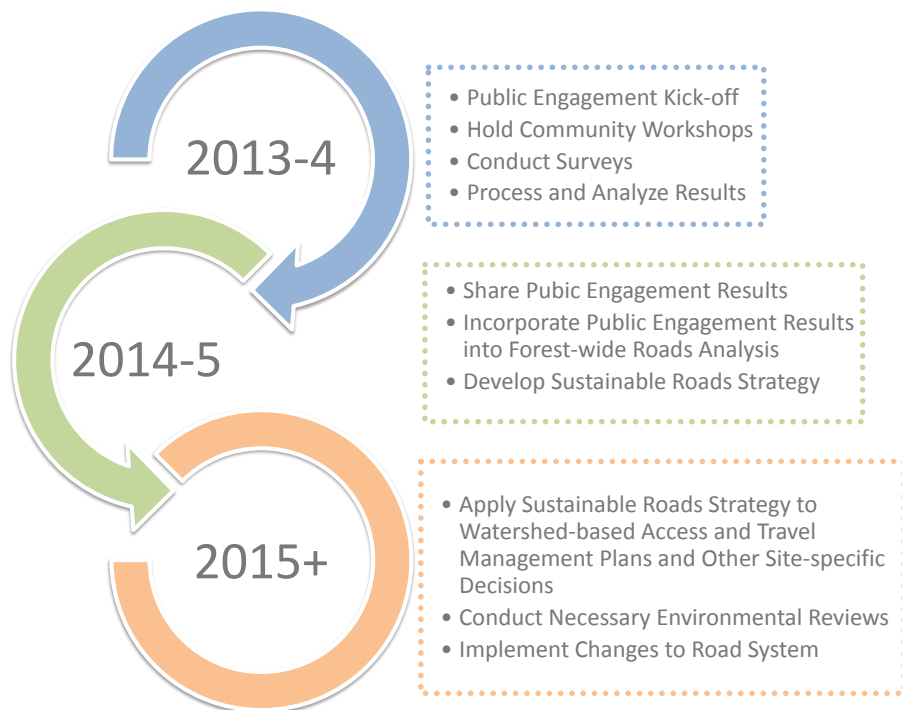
2013-4

- Public Engagement Kick-off
- Hold Community Workshops
- Conduct Surveys
- Process and Analyze Results

2014-5

- Share Pubic Engagement Results
- Incorporate Public Engagement Results into Forest-wide Roads Analysis
- Develop Sustainable Roads Strategy

2015+

- Apply Sustainable Roads Strategy to Watershed-based Access and Travel Management Plans and Other Site-specific Decisions
- Conduct Necessary Environmental Reviews
- Implement Changes to Road System